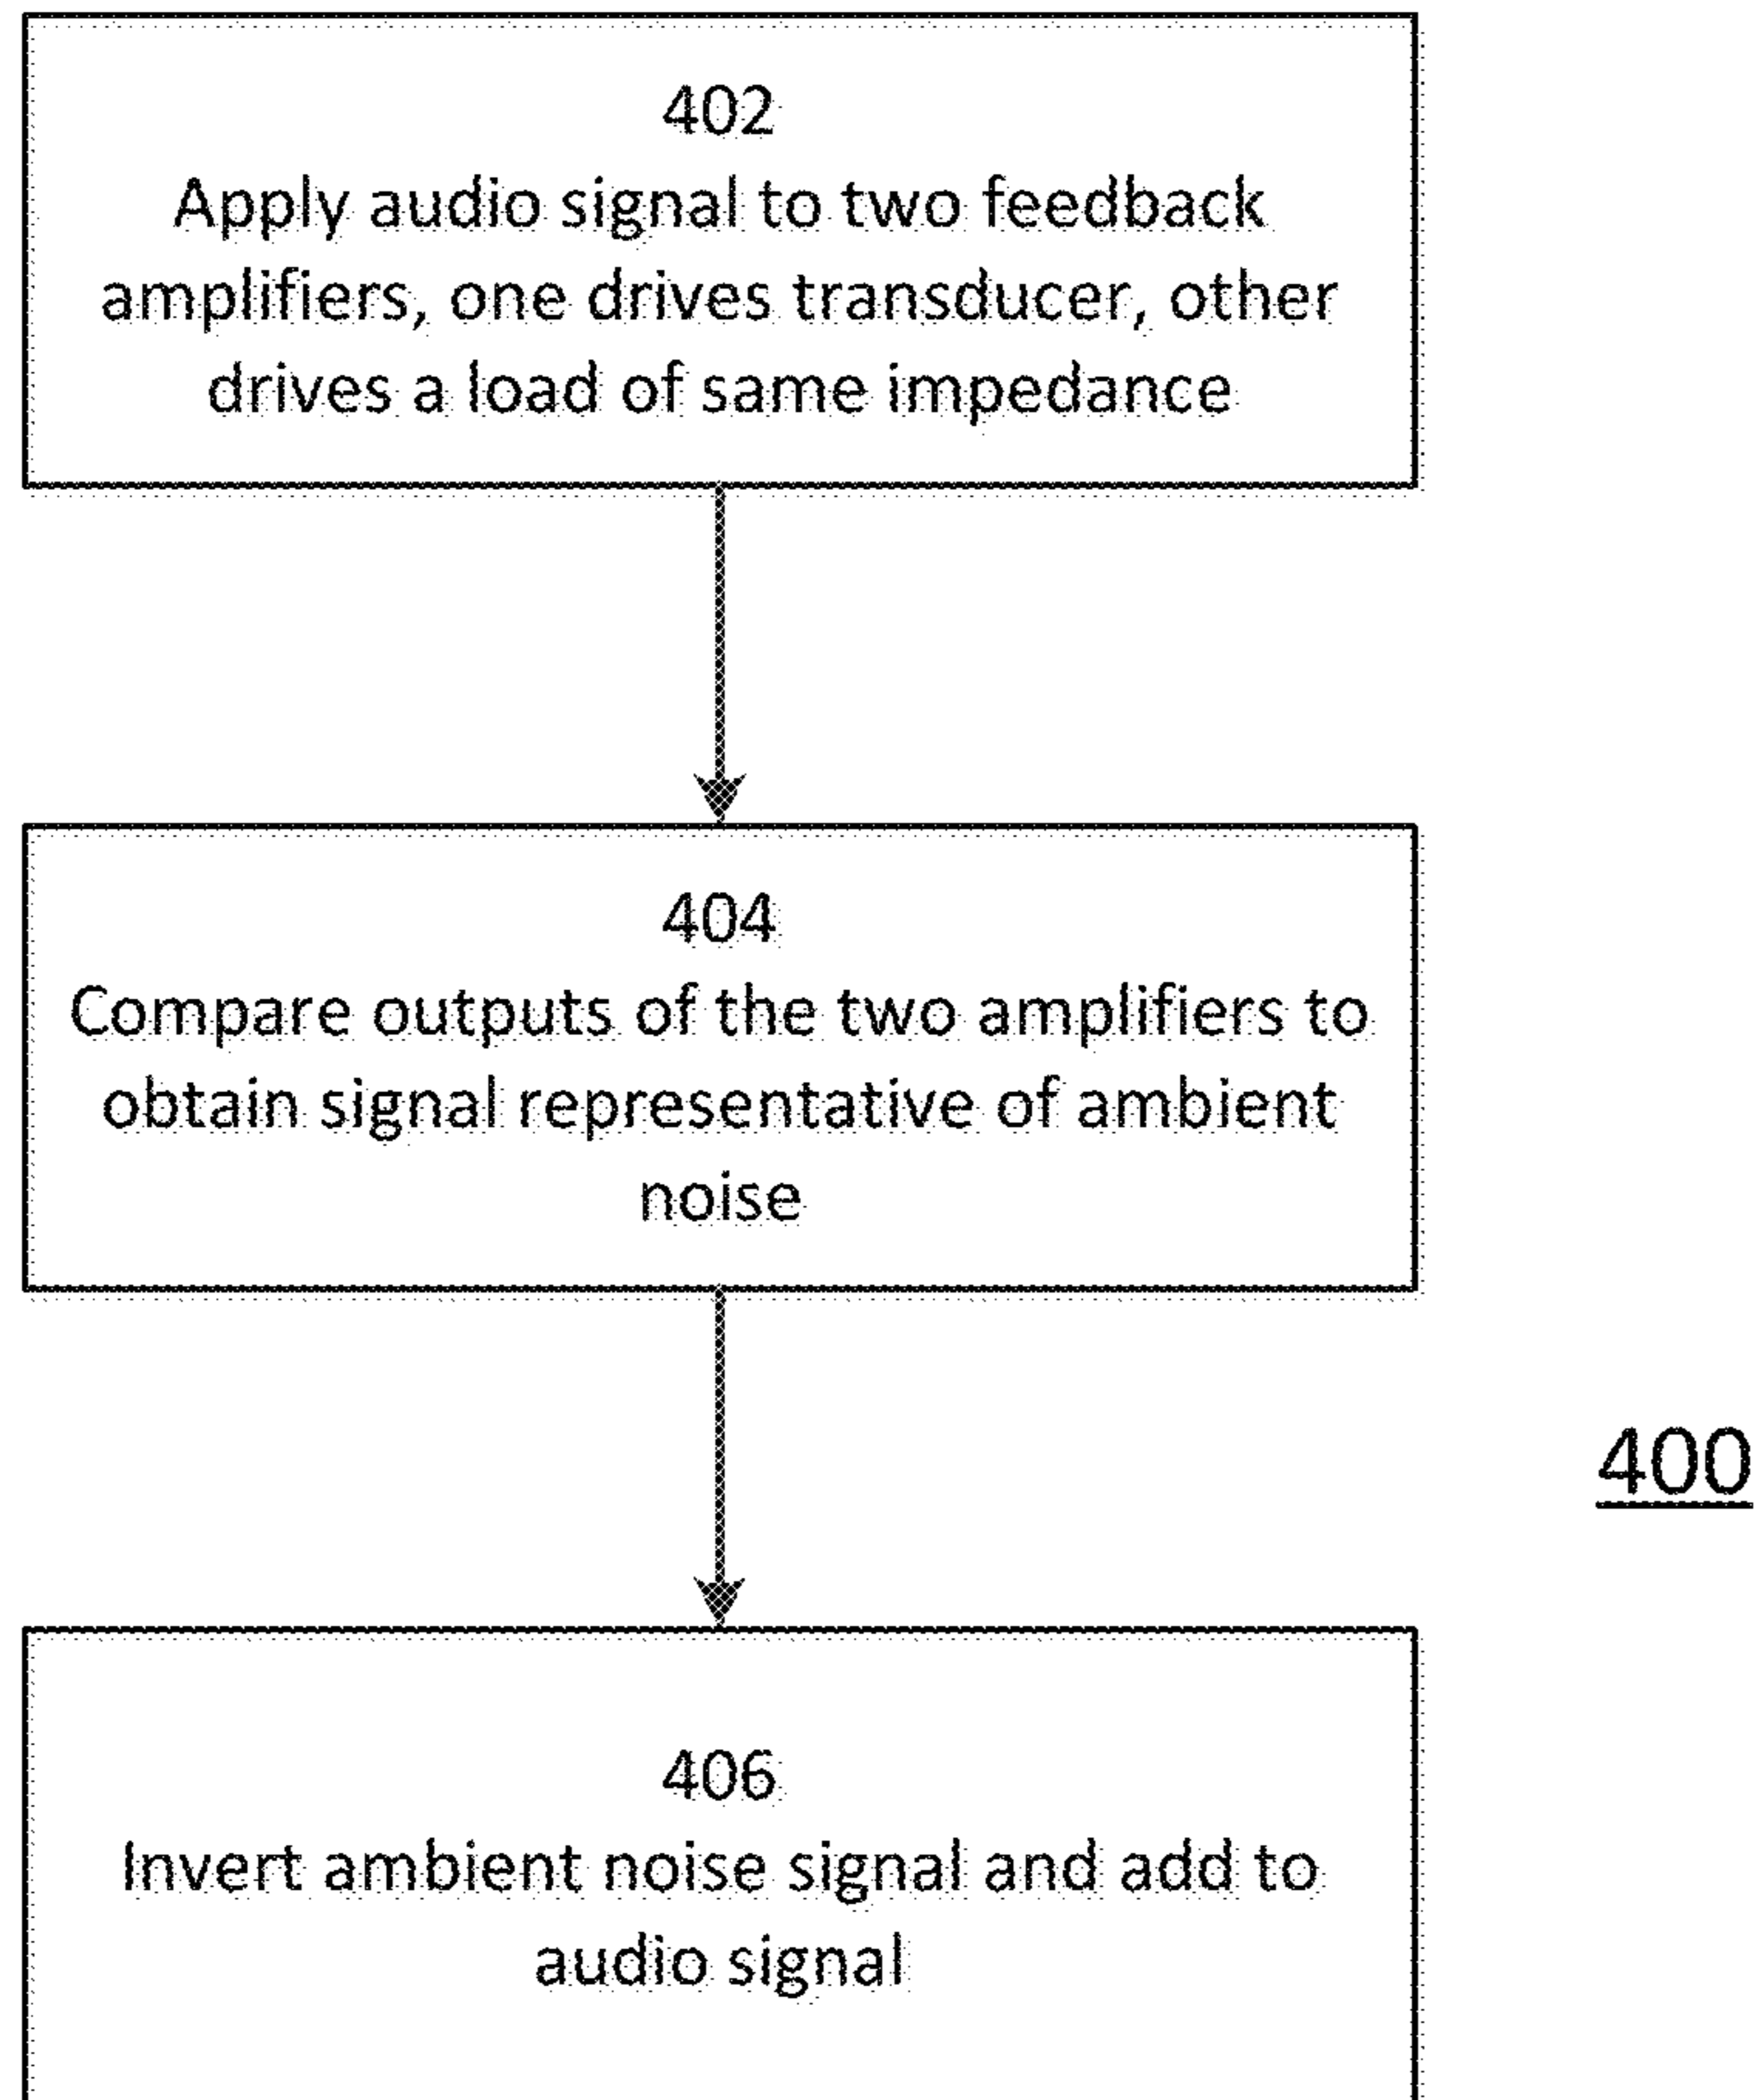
402
Apply audio signal to two feedback amplifiers, one drives transducer, other drives a load of same impedance

404
Compare outputs of the two amplifiers to obtain signal representative of ambient noise

400

406
Invert ambient noise signal and add to audio signal